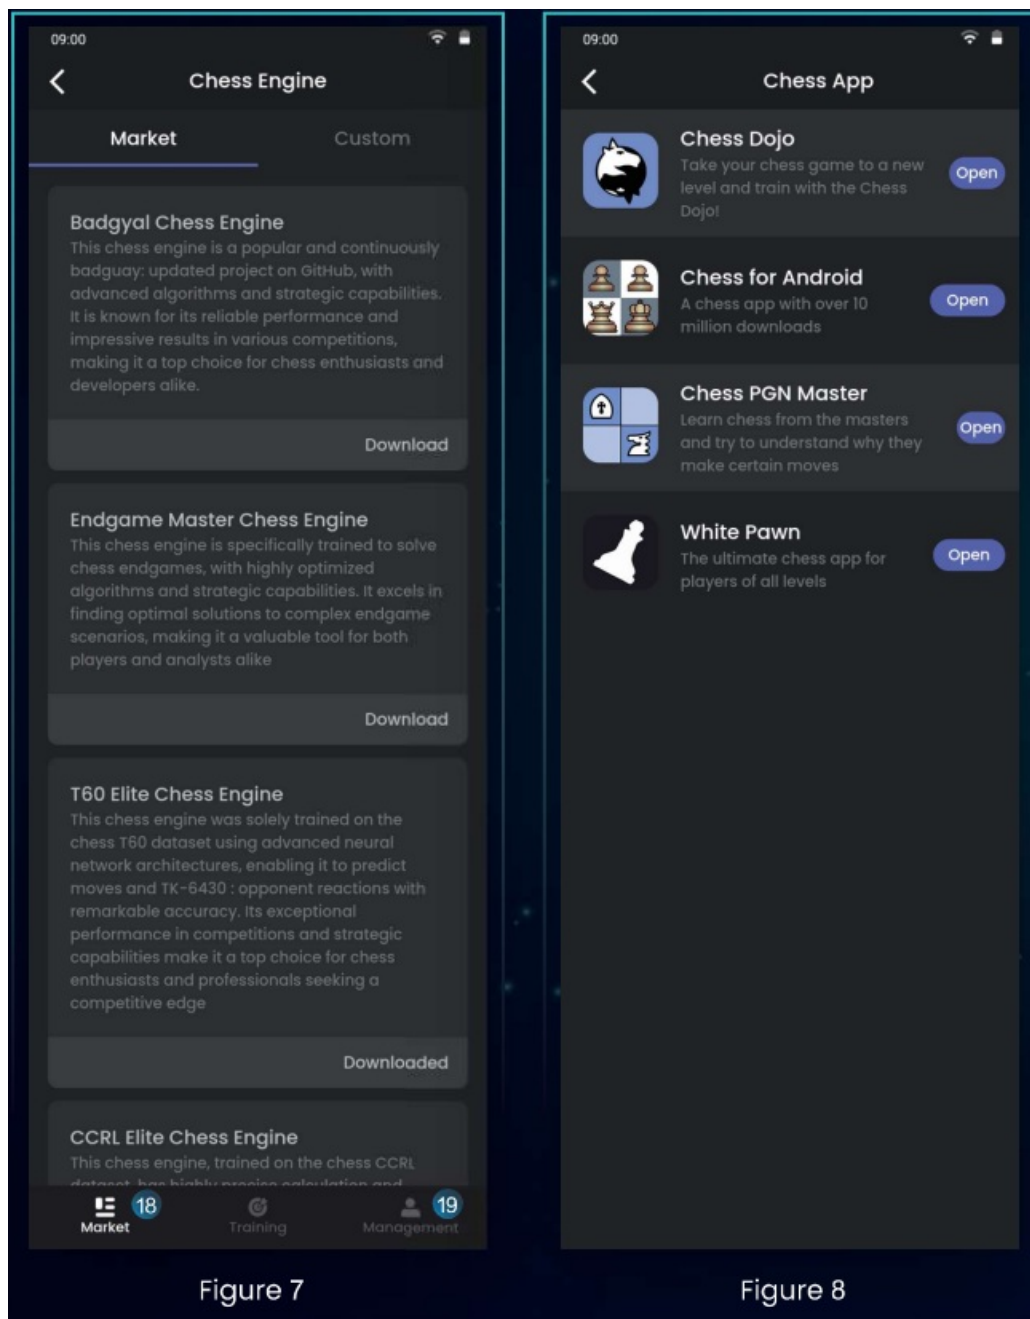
09:00

Chess Engine

Market

Custom

Badgyal Chess Engine

This chess engine is a popular and continuously badguay: updated project on GitHub, with advanced algorithms and strategic capabilities. It is known for its reliable performance and impressive results in various competitions, making it a top choice for chess enthusiasts and developers alike.

Download

Endgame Master Chess Engine

This chess engine is specifically trained to solve chess endgames, with highly optimized algorithms and strategic capabilities. It excels in finding optimal solutions to complex endgame scenarios, making it a valuable tool for both players and analysts alike

Download

T60 Elite Chess Engine

This chess engine was solely trained on the chess T60 dataset using advanced neural network architectures, enabling it to predict moves and TK-6430 : opponent reactions with remarkable accuracy. Its exceptional performance in competitions and strategic capabilities make it a top choice for chess enthusiasts and professionals seeking a competitive edge

Downloaded

CCRL Elite Chess Engine

This chess engine, trained on the chess CCRL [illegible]

Market 18

Training

Management 19

Figure 7

09:00

Chess App

Chess Dojo

Take your chess game to a new level and train with the Chess Dojo!

Open

Chess for Android

A chess app with over 10 million downloads

Open

Chess PGN Master

Learn chess from the masters and try to understand why they make certain moves

Open

White Pawn

The ultimate chess app for players of all levels

Open

Figure 8